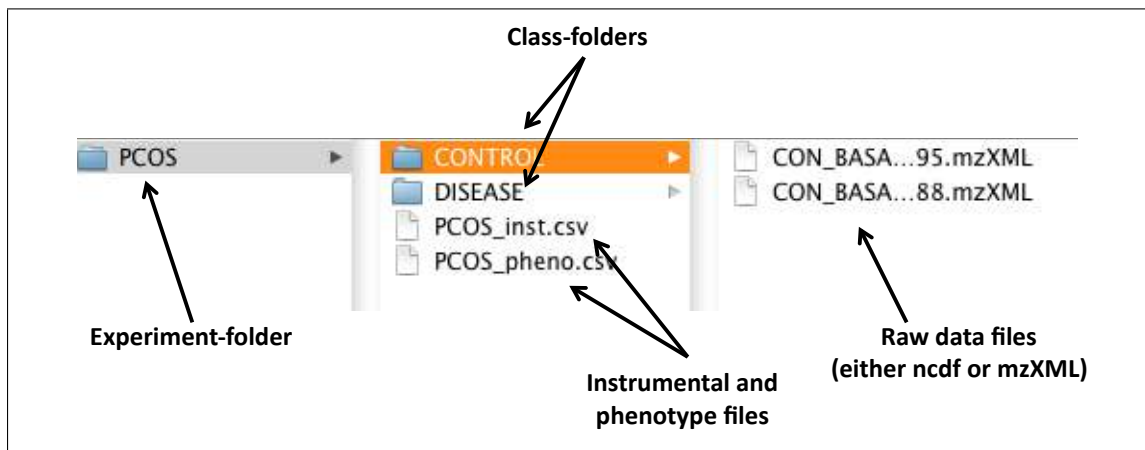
Class-folders

PCOS

CONTROL

DISEASE

PCOS_inst.csv

PCOS_pheno.csv

CON_BASA...95.mzXML

CON_BASA...88.mzXML

Experiment-folder

Instrumental and phenotype files

Raw data files (either ncdf or mzXML)